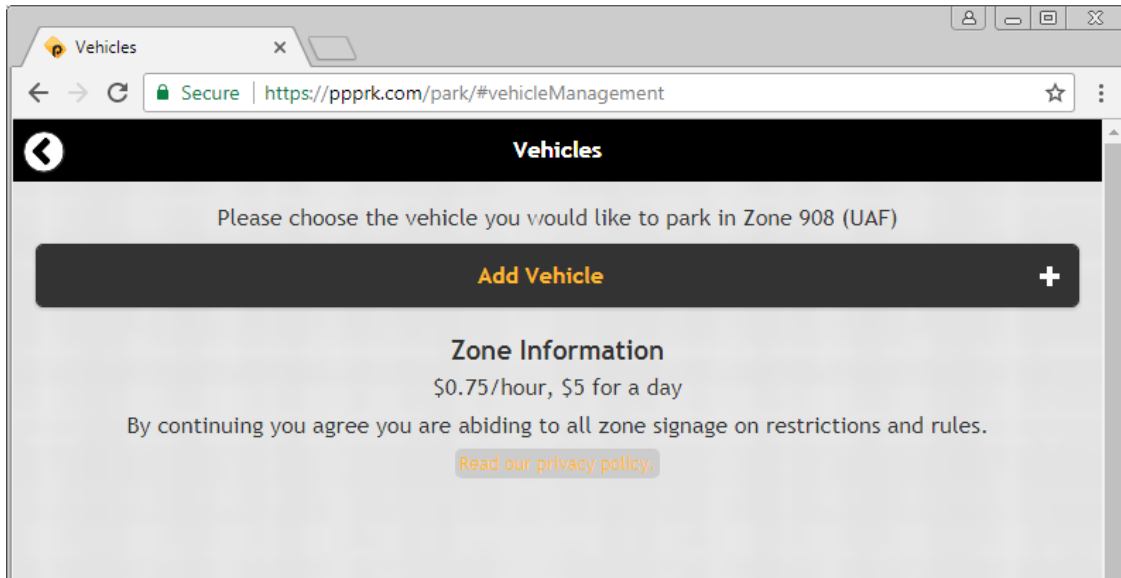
Vehicles

Secure https://ppprk.com/park/#vehicleManagement

Vehicles

Please choose the vehicle you would like to park in Zone 908 (UAF)

Add Vehicle

Zone Information

$0.75/hour, $5 for a day

By continuing you agree you are abiding to all zone signage on restrictions and rules.

Read our privacy policy.